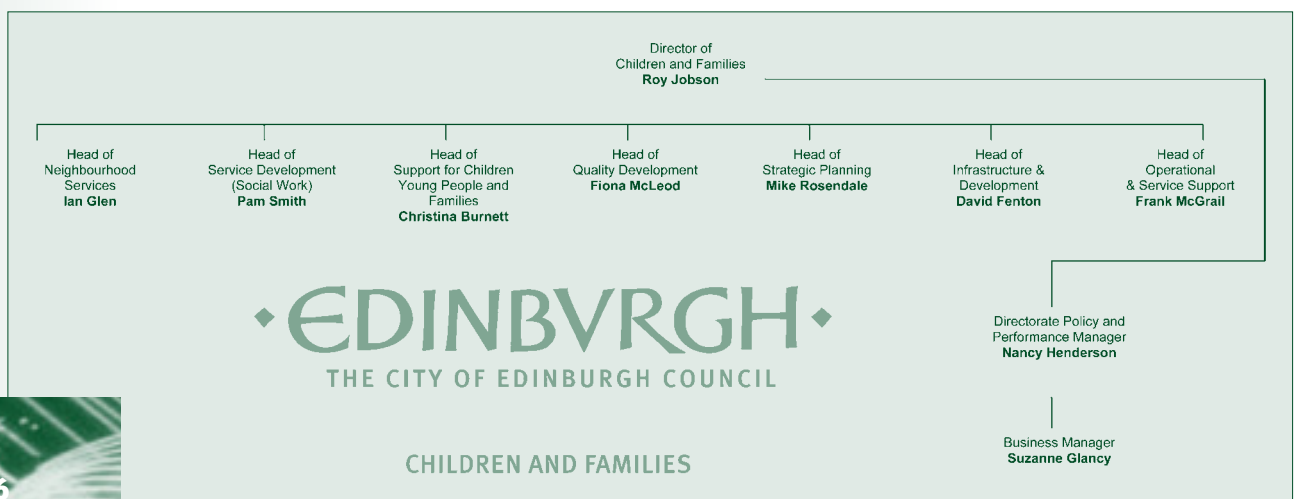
Director of
Children and Families
**Roy Jobson**

Head of
Neighbourhood
Services
**Ian Glen**

Head of
Service Development
(Social Work)
**Pam Smith**

Head of
Support for Children
Young People and
Families
**Christina Burnett**

Head of
Quality Development
**Fiona McLeod**

Head of
Strategic Planning
**Mike Rosendale**

Head of
Infrastructure &
Development
**David Fenton**

Head of
Operational
& Service Support
**Frank McGrail**

Directorate Policy and
Performance Manager
**Nancy Henderson**

Business Manager
**Suzanne Glancy**

·EDINBVRGH·
THE CITY OF EDINBURGH COUNCIL

CHILDREN AND FAMILIES

6